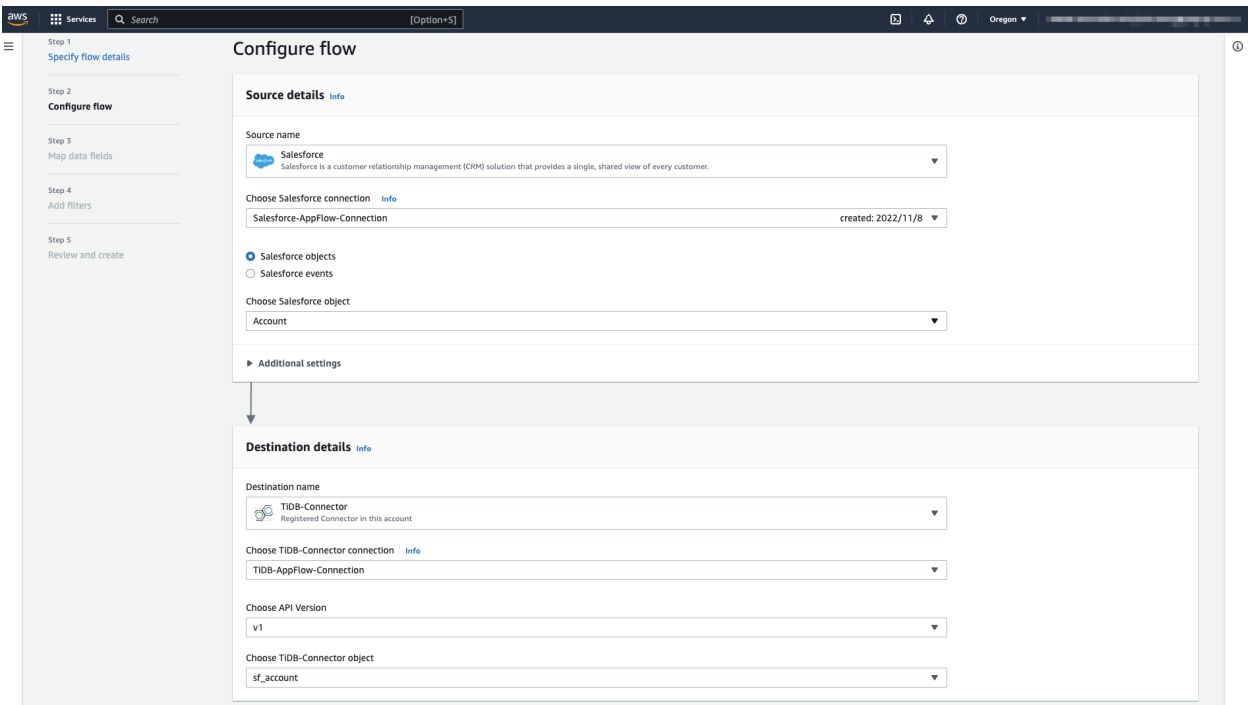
aws Services Search [Option+S] Oregon ▼

Step 1
Specify flow details

Step 2
Configure flow

Step 3
Map data fields

Step 4
Add filters

Step 5
Review and create

Configure flow

Source details Info

Source name

salesforce
Salesforce
Salesforce is a customer relationship management (CRM) solution that provides a single, shared view of every customer.

Choose Salesforce connection Info

Salesforce-AppFlow-Connection created: 2022/11/8

Salesforce objects
Salesforce events

Choose Salesforce object

Account

Additional settings

Destination details Info

Destination name

TiDB-Connector
Registered Connector in this account

Choose TiDB-Connector connection Info

TiDB-AppFlow-Connection

Choose API Version

v1

Choose TiDB-Connector object

sf_account